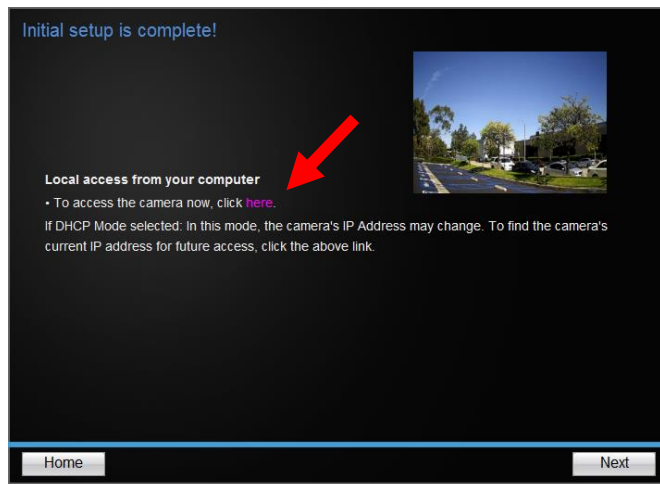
Initial setup is complete!

Local access from your computer

• To access the camera now, click here.

If DHCP Mode selected: In this mode, the camera's IP Address may change. To find the camera's current IP address for future access, click the above link.

Home

Next